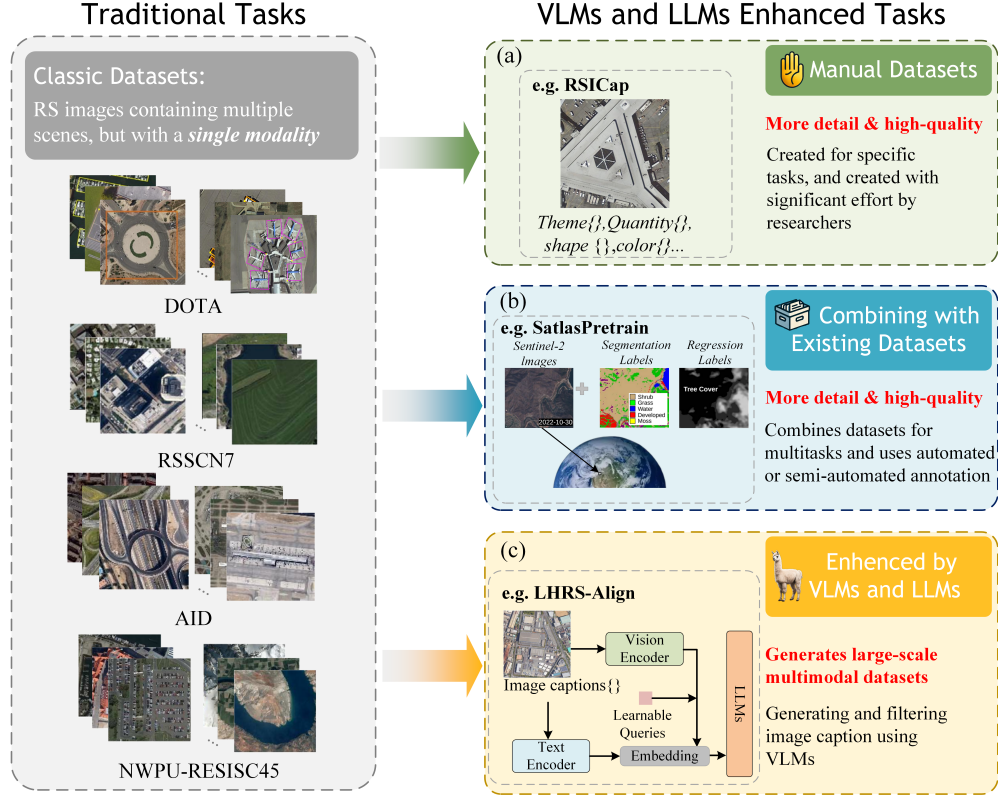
Traditional Tasks

Classic Datasets:
RS images containing multiple scenes, but with a ***single modality***

DOTA

RSSCN7

AID

NWPU-RESISC45

VLMs and LLMs Enhanced Tasks

(a)

e.g. RSICap

*Theme{},Quantity{}, shape {},color{}...*

Manual Datasets

**More detail & high-quality**

Created for specific tasks, and created with significant effort by researchers

(b)

e.g. SatlasPretrain

*Sentinel-2 Images*

2022-10-30

*Segmentation Labels*

Shrub
Grass
Water
Developed
Moss

*Regression Labels*

Tree Cover

Combining with Existing Datasets

**More detail & high-quality**

Combines datasets for multitasks and uses automated or semi-automated annotation

(c)

e.g. LHRS-Align

Vision Encoder

Image captions{}

Learnable Queries

LLMs

Text Encoder

Embedding

Enhenced by VLMs and LLMs

**Generates large-scale multimodal datasets**

Generating and filtering image caption using VLMs